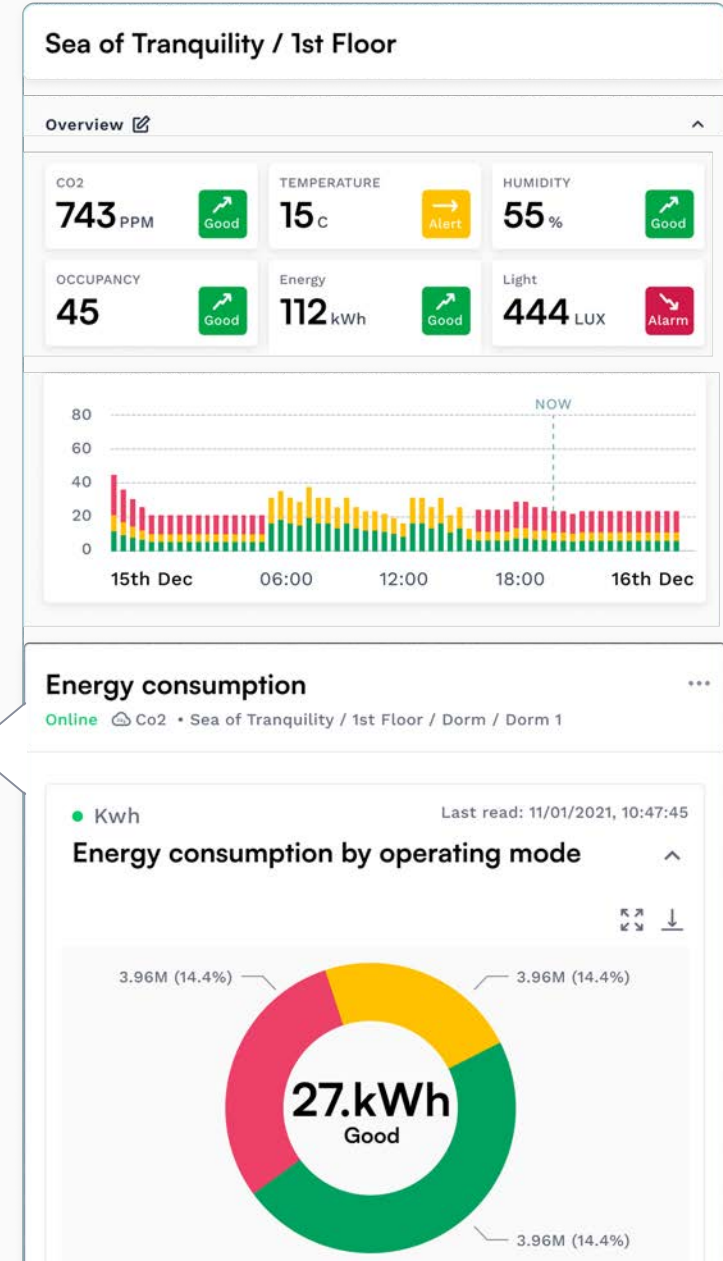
Sea of Tranquility / 1st Floor

Overview

CO2
743 PPM
Good

TEMPERATURE
15 C
Alert

HUMIDITY
55 %
Good

OCCUPANCY
45
Good

Energy
112 kWh
Good

Light
444 LUX
Alarm

80
60
40
20
0
NOW
15th Dec
06:00
12:00
18:00
16th Dec

Energy consumption
...
Online Co2 • Sea of Tranquility / 1st Floor / Dorm / Dorm 1

• Kwh
Last read: 11/01/2021, 10:47:45
Energy consumption by operating mode

3.96M (14.4%)
3.96M (14.4%)
27.kWh
Good
3.96M (14.4%)